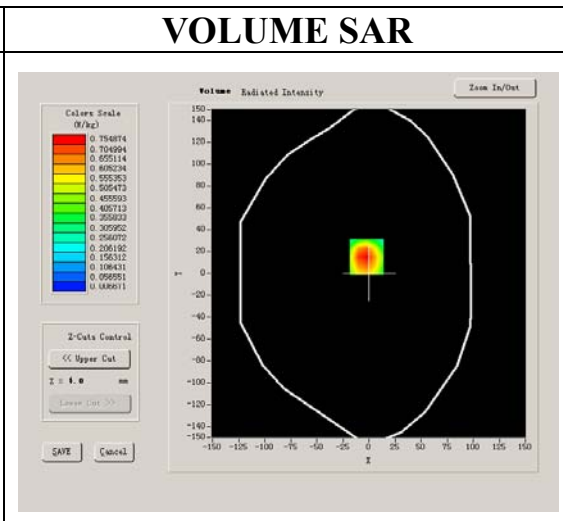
VOLUME SAR

Volume Radiated Intensity

Zoom In/Out

Colors Scale (W/kg)

0.754874
0.704994
0.655114
0.605234
0.555353
0.505473
0.455593
0.405713
0.355833
0.305952
0.256072
0.206192
0.156312
0.106431
0.056551
0.006671

Z-Cuts Control

<< Upper Cut

Z = 4.0 mm

Lower Cut >>

SAVE

Cancel

150
140
120
100
80
60
40
20
0
-20
-40
-60
-80
-100
-120
-140
-150

Y

-150 -125 -100 -75 -50 -25 0 25 50 75 100 125 150

X